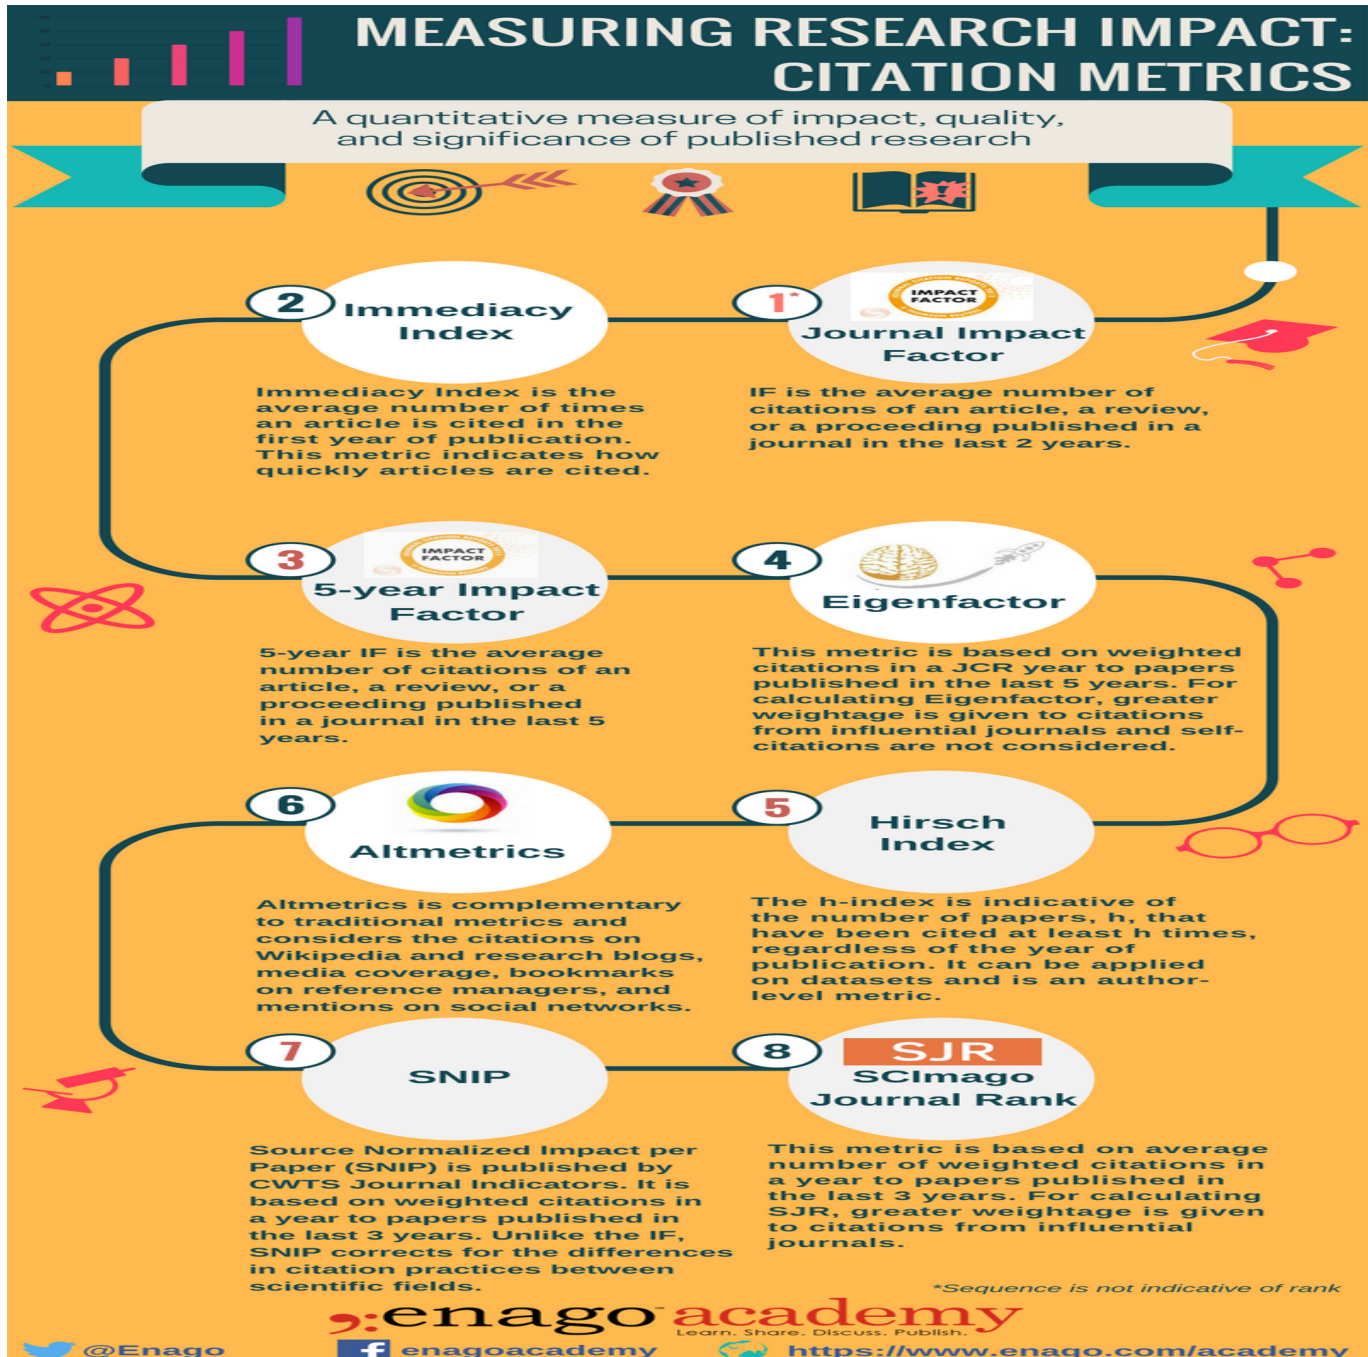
MEASURING RESEARCH IMPACT: CITATION METRICS

A quantitative measure of impact, quality, and significance of published research

1* IMPACT FACTOR Journal Impact Factor

IF is the average number of citations of an article, a review, or a proceeding published in a journal in the last 2 years.

2 Immediacy Index

Immediacy Index is the average number of times an article is cited in the first year of publication. This metric indicates how quickly articles are cited.

3 IMPACT FACTOR 5-year Impact Factor

5-year IF is the average number of citations of an article, a review, or a proceeding published in a journal in the last 5 years.

4 Eigenfactor

This metric is based on weighted citations in a JCR year to papers published in the last 5 years. For calculating Eigenfactor, greater weightage is given to citations from influential journals and self-citations are not considered.

5 Hirsch Index

The h-index is indicative of the number of papers, h, that have been cited at least h times, regardless of the year of publication. It can be applied on datasets and is an author-level metric.

6 Altmetrics

Altmetrics is complementary to traditional metrics and considers the citations on Wikipedia and research blogs, media coverage, bookmarks on reference managers, and mentions on social networks.

7 SNIP

Source Normalized Impact per Paper (SNIP) is published by CWTS Journal Indicators. It is based on weighted citations in a year to papers published in the last 3 years. Unlike the IF, SNIP corrects for the differences in citation practices between scientific fields.

8 SJR SCImago Journal Rank

This metric is based on average number of weighted citations in a year to papers published in the last 3 years. For calculating SJR, greater weightage is given to citations from influential journals.

*Sequence is not indicative of rank

enago academy
Learn. Share. Discuss. Publish.

@Enago enagoacademy https://www.enago.com/academy